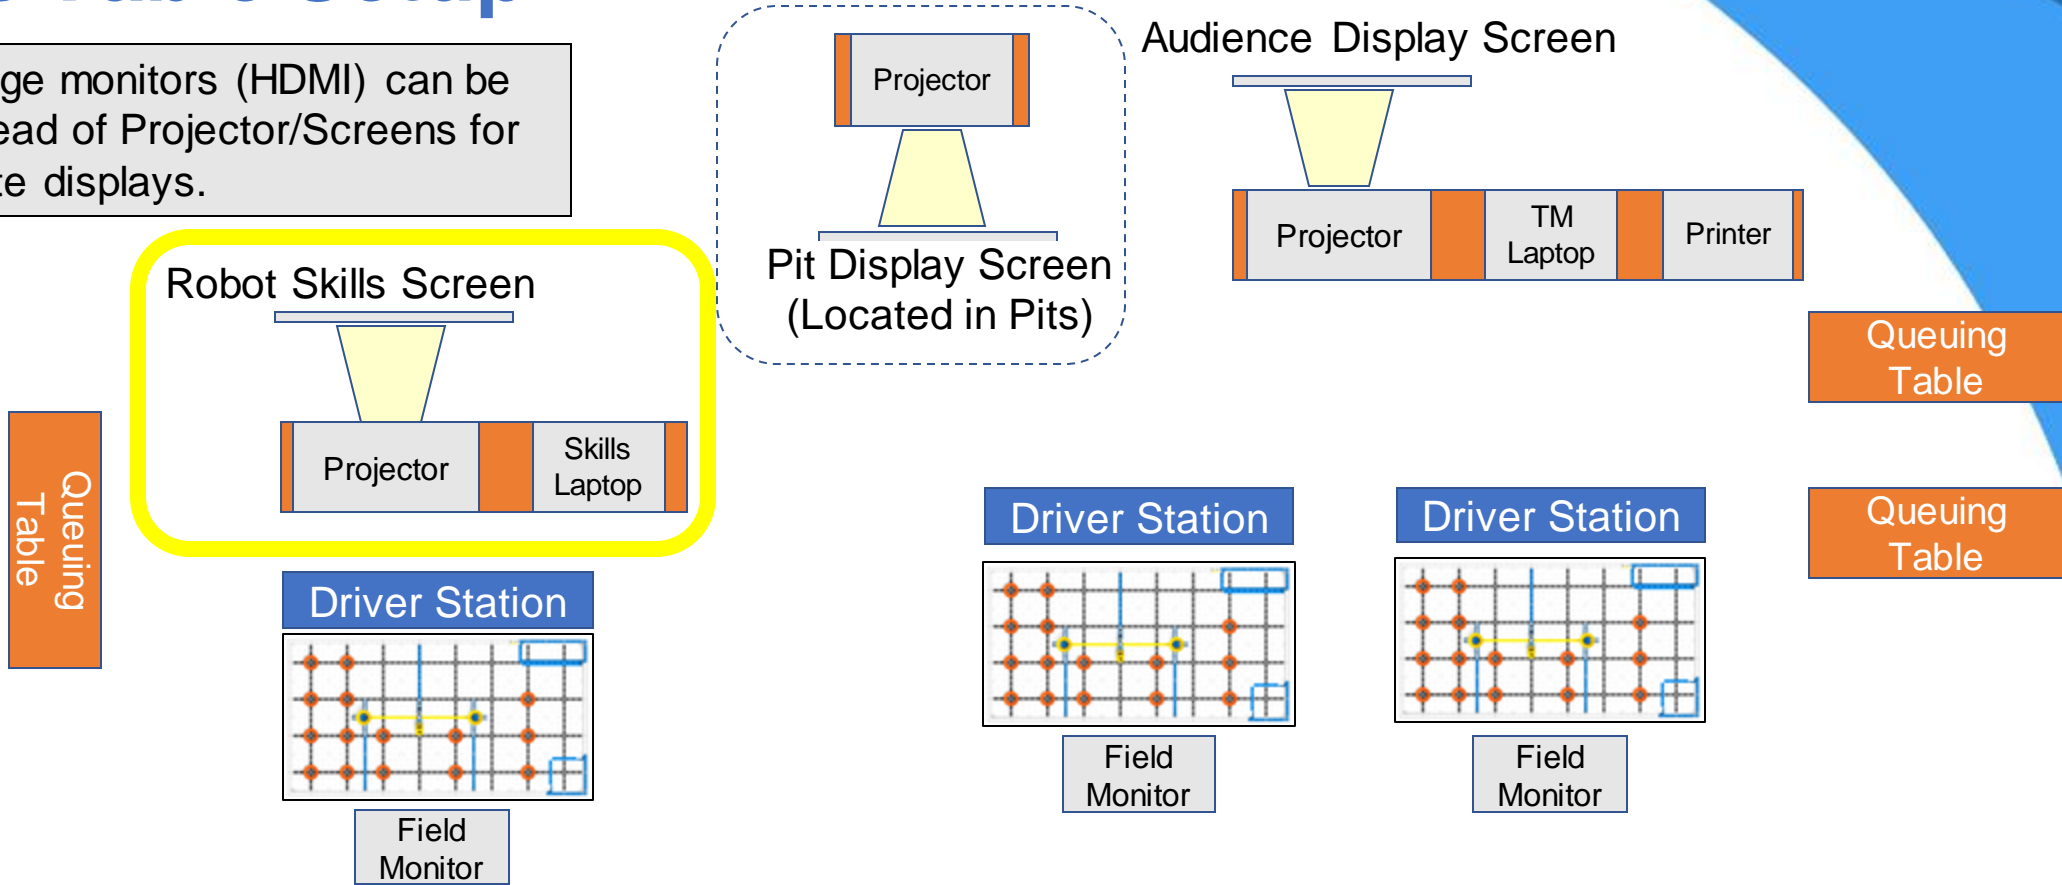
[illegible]

ge monitors (HDMI) can be ead of Projector/Screens for te displays.

Projector

Pit Display Screen (Located in Pits)

Audience Display Screen

Projector

TM Laptop

Printer

Robot Skills Screen

Projector

Skills Laptop

Queuing Table

Queuing Table

Queuing Table

Driver Station

Field Monitor

Driver Station

Field Monitor

Driver Station

Field Monitor